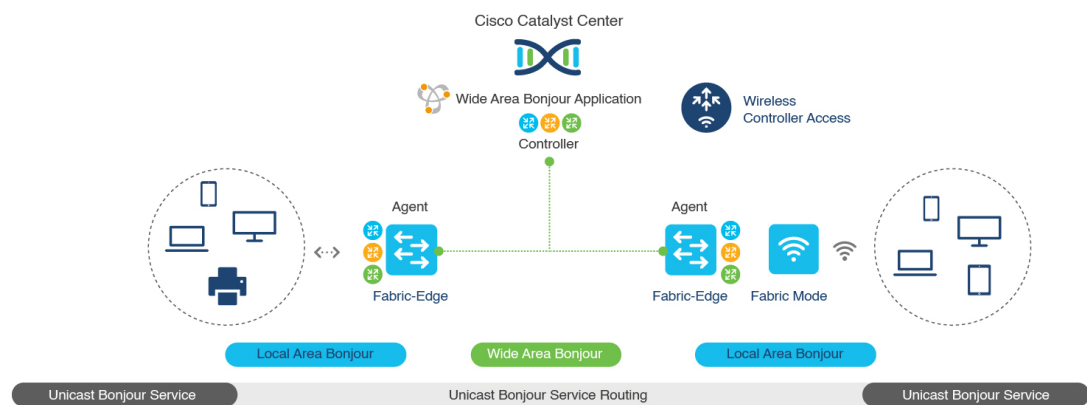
Cisco Catalyst Center

Wide Area Bonjour Application

Controller

Wireless Controller Access

Agent

Fabric-Edge

Agent

Fabric-Edge

Fabric Mode

Local Area Bonjour

Wide Area Bonjour

Local Area Bonjour

Unicast Bonjour Service

Unicast Bonjour Service Routing

Unicast Bonjour Service